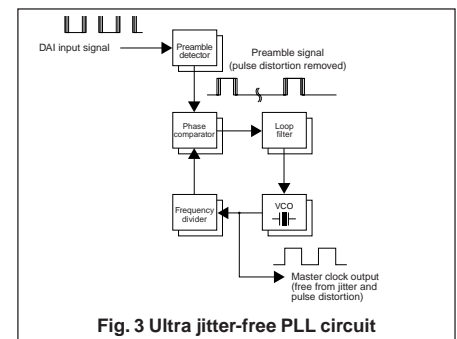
DAI input signal

Preamble detector

Preamble signal (pulse distortion removed)

Phase comparator

Loop filter

VCO

Frequency divider

Master clock output (free from jitter and pulse distortion)

Fig. 3 Ultra jitter-free PLL circuit